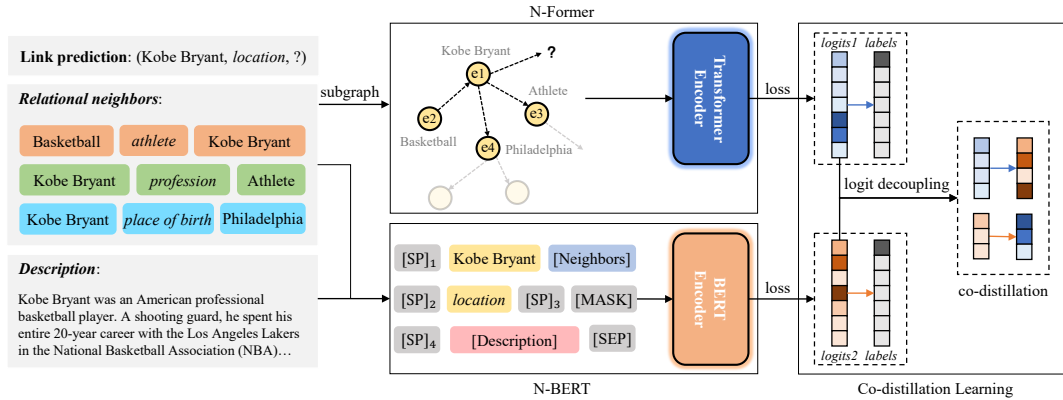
N-Former

**Link prediction**: (Kobe Bryant, *location*, ?)

***Relational neighbors***:

Basketball | *athlete* | Kobe Bryant

Kobe Bryant | *profession* | Athlete

Kobe Bryant | *place of birth* | Philadelphia

***Description***:

Kobe Bryant was an American professional basketball player. A shooting guard, he spent his entire 20-year career with the Los Angeles Lakers in the National Basketball Association (NBA)…

subgraph

Kobe Bryant

e1

?

Athlete

e2

e3

Basketball

e4

Philadelphia

Transformer Encoder

loss

$[SP]_1$ | Kobe Bryant | [Neighbors]

$[SP]_2$ | *location* | $[SP]_3$ | [MASK]

$[SP]_4$ | [Description] | [SEP]

BERT Encoder

loss

N-BERT

*logits1* *labels*

logit decoupling

co-distillation

*logits2* *labels*

Co-distillation Learning